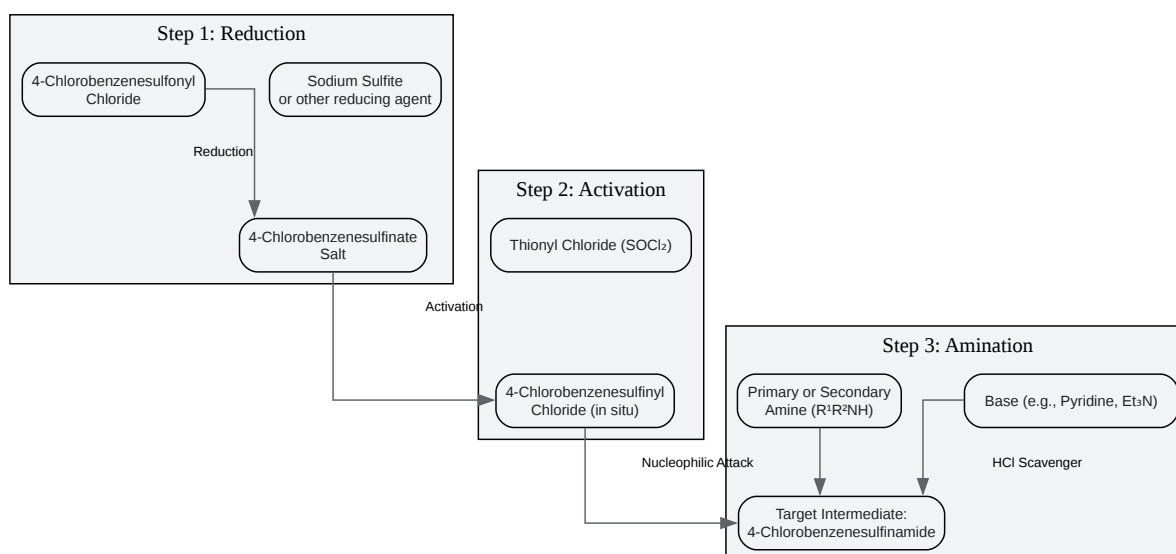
Step 1: Reduction

4-Chlorobenzenesulfonyl Chloride

Sodium Sulfite or other reducing agent

Reduction

4-Chlorobenzenesulfinate Salt

Step 2: Activation

Thionyl Chloride ($SOCl_2$)

Activation

4-Chlorobenzenesulfinyl Chloride (in situ)

Step 3: Amination

Primary or Secondary Amine ($R^1R^2NH$)

Base (e.g., Pyridine, $Et_3N$)

Nucleophilic Attack

HCl Scavenger

Target Intermediate: 4-Chlorobenzenesulfinamide